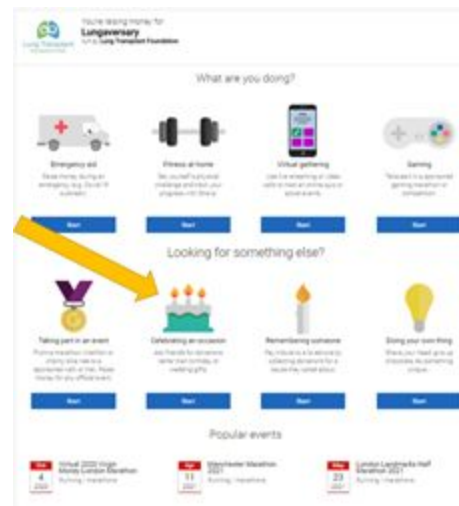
Lung Transplant Foundation

You're raising money for
Lungaversary
for Lung Transplant Foundation

What are you doing?

Emergency aid
Raise money during an emergency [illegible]

Start

Fitness at home
Set yourself a physical challenge and track your progress with fitness

Start

Virtual gathering
Use live streaming or video calls to host an online quiz or social event

Start

Gaming
Take part in a sponsored gaming marathon or competition

Start

Looking for something else?

Taking part in an event
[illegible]

Start

Celebrating an occasion
Ask friends for donations rather than birthday or wedding gifts

Start

Remembering someone
Pay tribute to a loved one by collecting donations for a cause they cared about

Start

Doing your own thing
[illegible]

Start

Popular events

Virtual 2020 Virgin Money London Marathon
Running / marathons
4

Manchester Marathon 2021
Running / marathons
Apr 11

London Landmarks Half Marathon 2021
Running / marathons
May 23